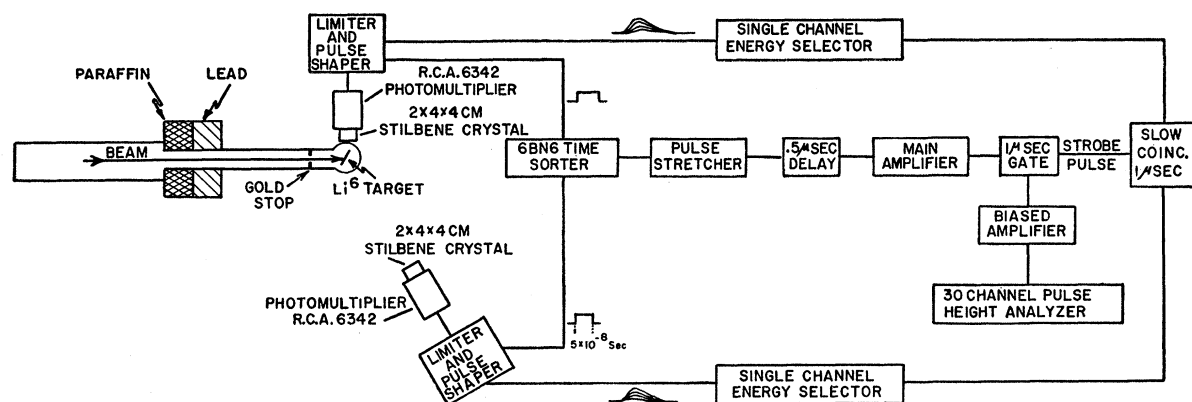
LIMITER AND PULSE SHAPER

SINGLE CHANNEL ENERGY SELECTOR

PARAFFIN

LEAD

R.C.A. 6342 PHOTOMULTIPLIER

2×4×4 CM STILBENE CRYSTAL

BEAM

GOLD STOP

Li$^6$ TARGET

6BN6 TIME SORTER

PULSE STRETCHER

.5$\mu$SEC DELAY

MAIN AMPLIFIER

1$\mu$SEC GATE

STROBE PULSE

SLOW COINC. 1$\mu$SEC

BIASED AMPLIFIER

30 CHANNEL PULSE HEIGHT ANALYZER

2×4×4 CM STILBENE CRYSTAL

PHOTOMULTIPLIER R.C.A. 6342

LIMITER AND PULSE SHAPER

$5\times10^{-8}$ Sec

SINGLE CHANNEL ENERGY SELECTOR